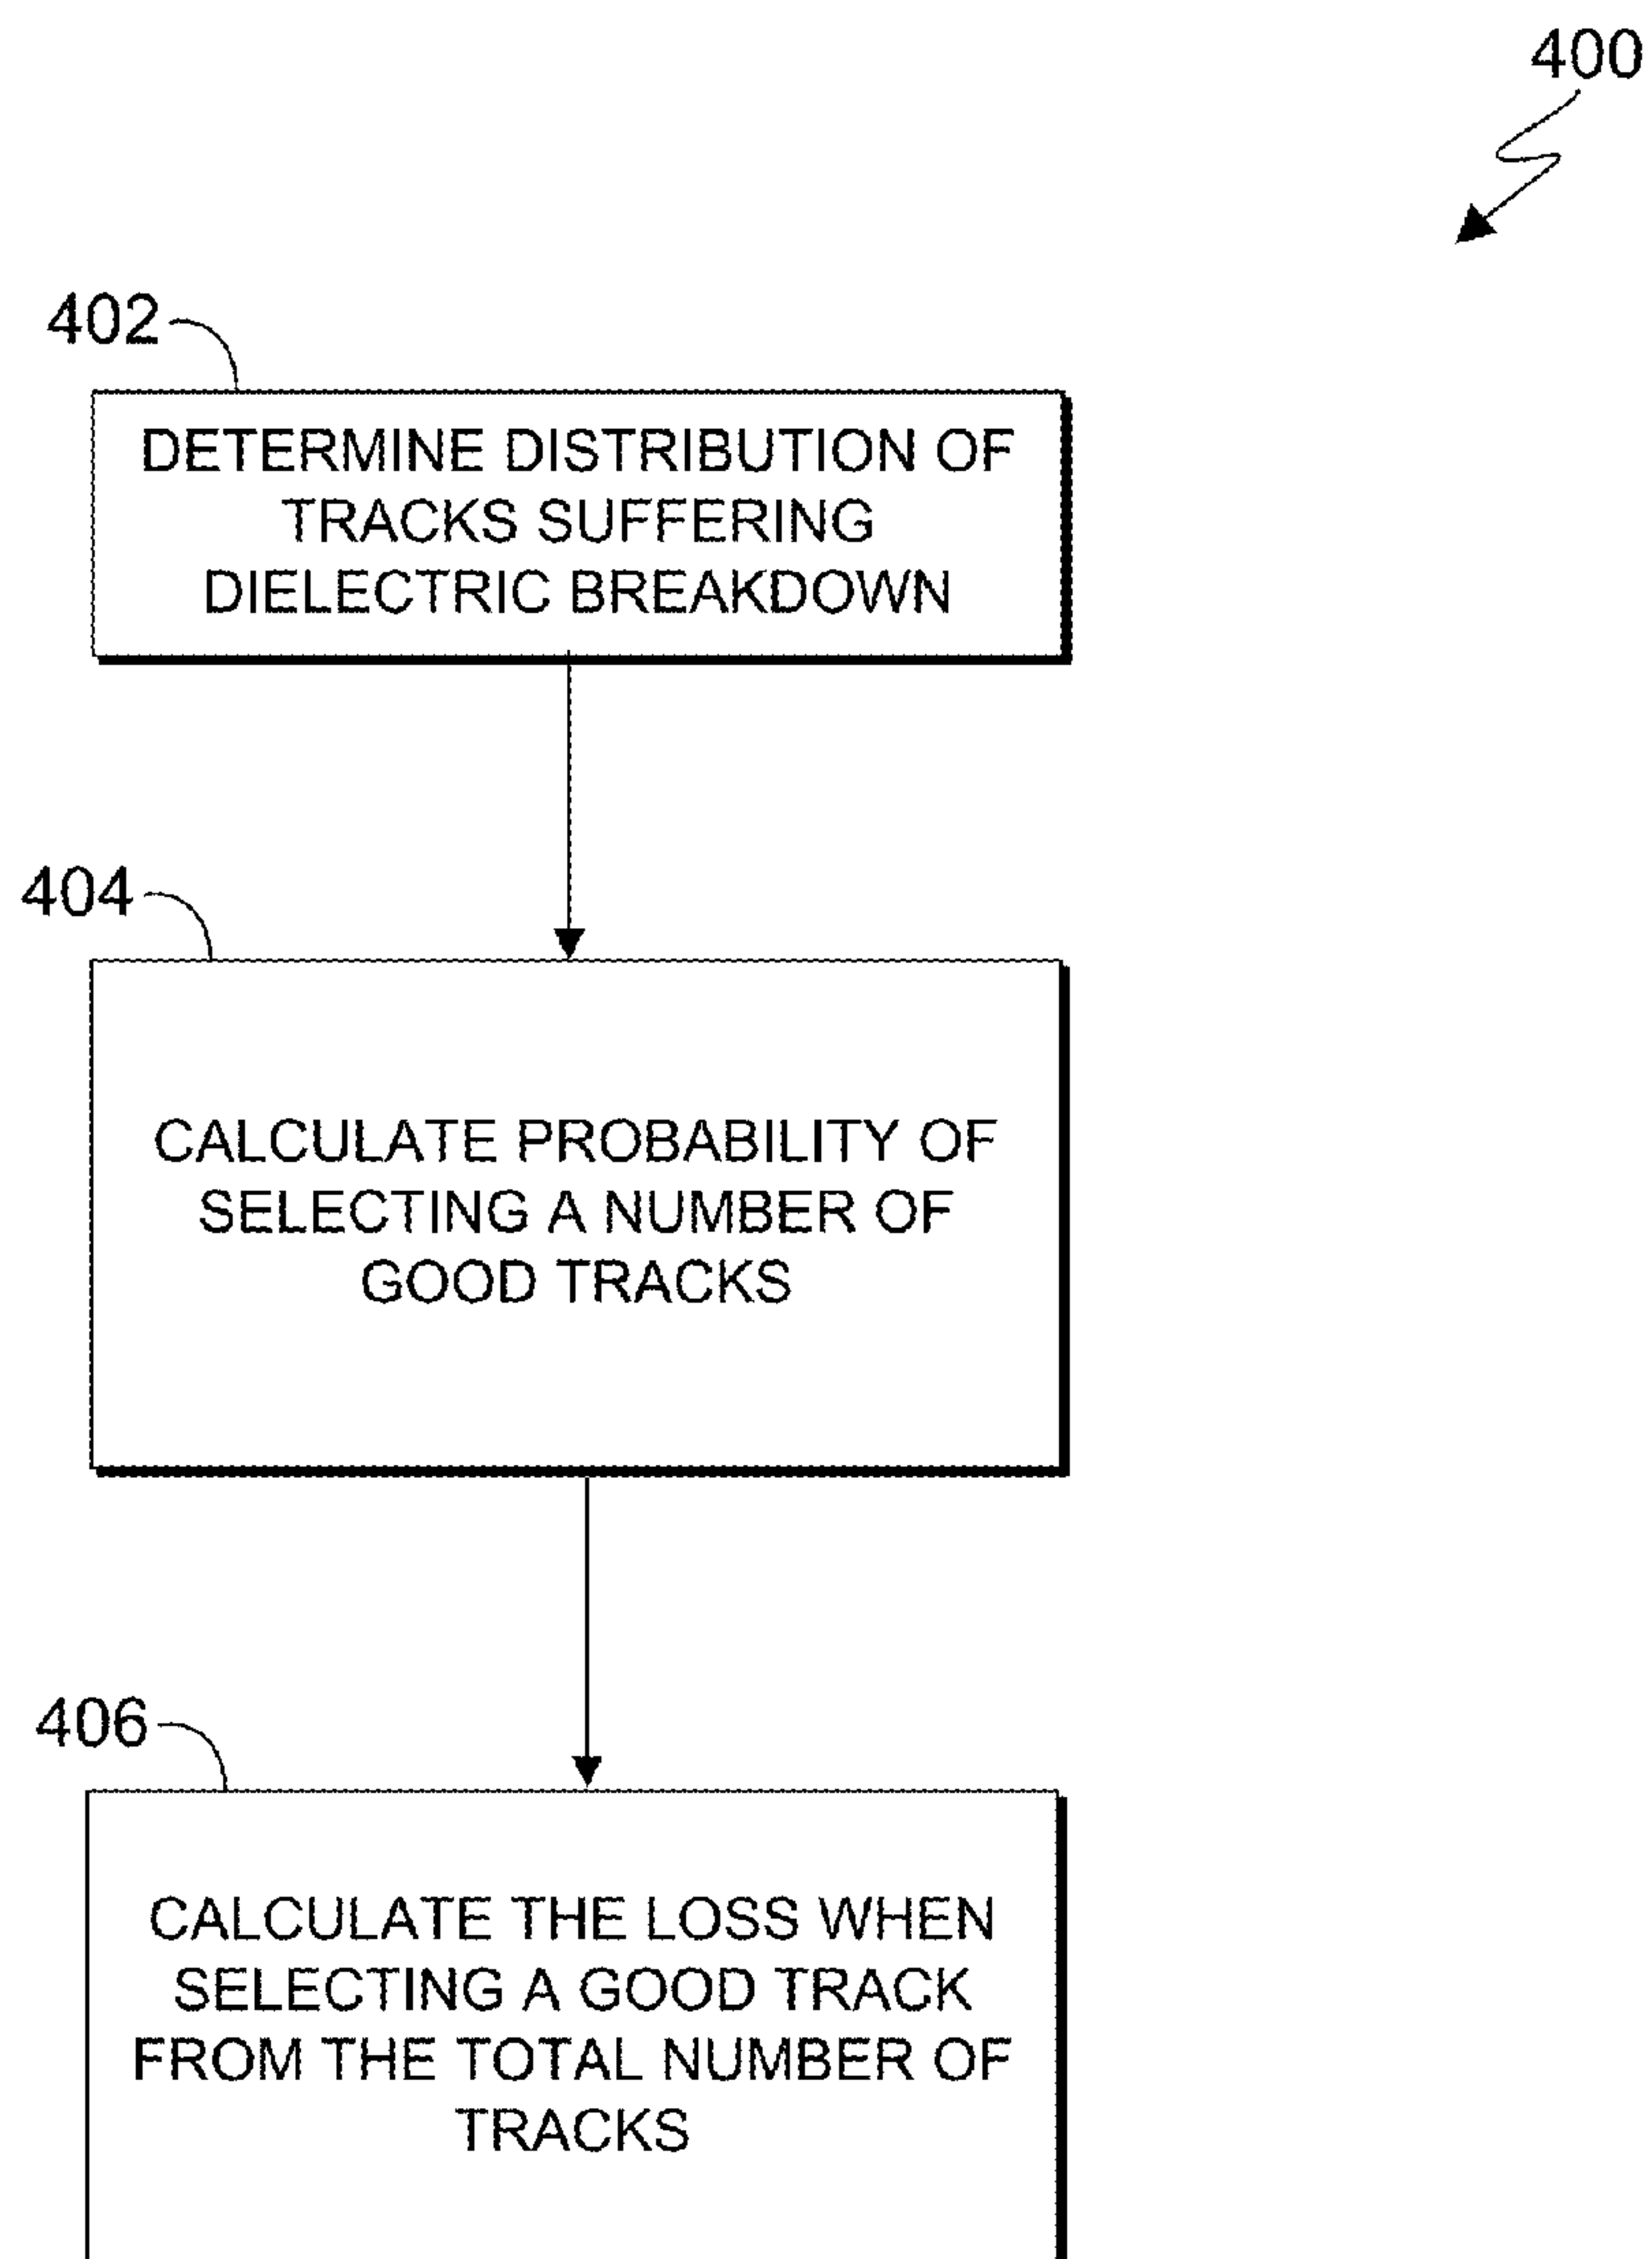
400

402

DETERMINE DISTRIBUTION OF TRACKS SUFFERING DIELECTRIC BREAKDOWN

404

CALCULATE PROBABILITY OF SELECTING A NUMBER OF GOOD TRACKS

406

CALCULATE THE LOSS WHEN SELECTING A GOOD TRACK FROM THE TOTAL NUMBER OF TRACKS